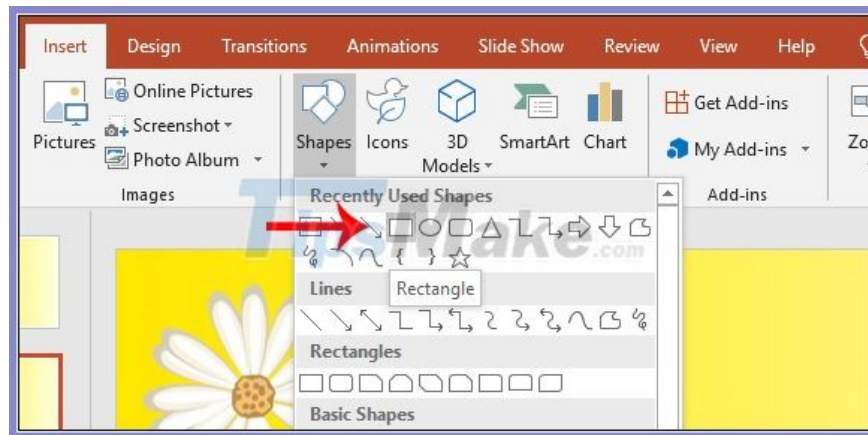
Insert Design Transitions Animations Slide Show Review View Help

Pictures
Online Pictures
Screenshot
Photo Album
Images

Shapes
Icons
3D Models
SmartArt
Chart

Get Add-ins
My Add-ins
Add-ins

Zo

Recently Used Shapes

Rectangle

Lines

Rectangles

Basic Shapes

TipsMake.com